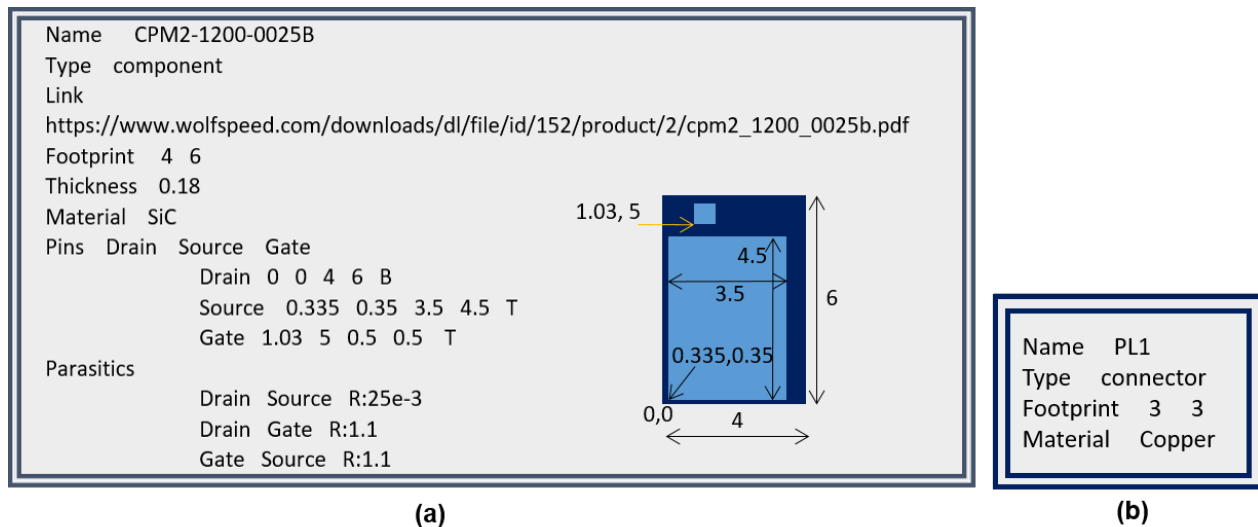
Name CPM2-1200-0025B
Type component
Link
https://www.wolfspeed.com/downloads/dl/file/id/152/product/2/cpm2_1200_0025b.pdf
Footprint 4 6
Thickness 0.18
Material SiC
Pins Drain Source Gate
Drain 0 0 4 6 B
Source 0.335 0.35 3.5 4.5 T
Gate 1.03 5 0.5 0.5 T
Parasitics
Drain Source R:25e-3
Drain Gate R:1.1
Gate Source R:1.1

1.03, 5
4.5
3.5
6
0.335,0.35
0,0
4

(a)

Name PL1
Type connector
Footprint 3 3
Material Copper

(b)